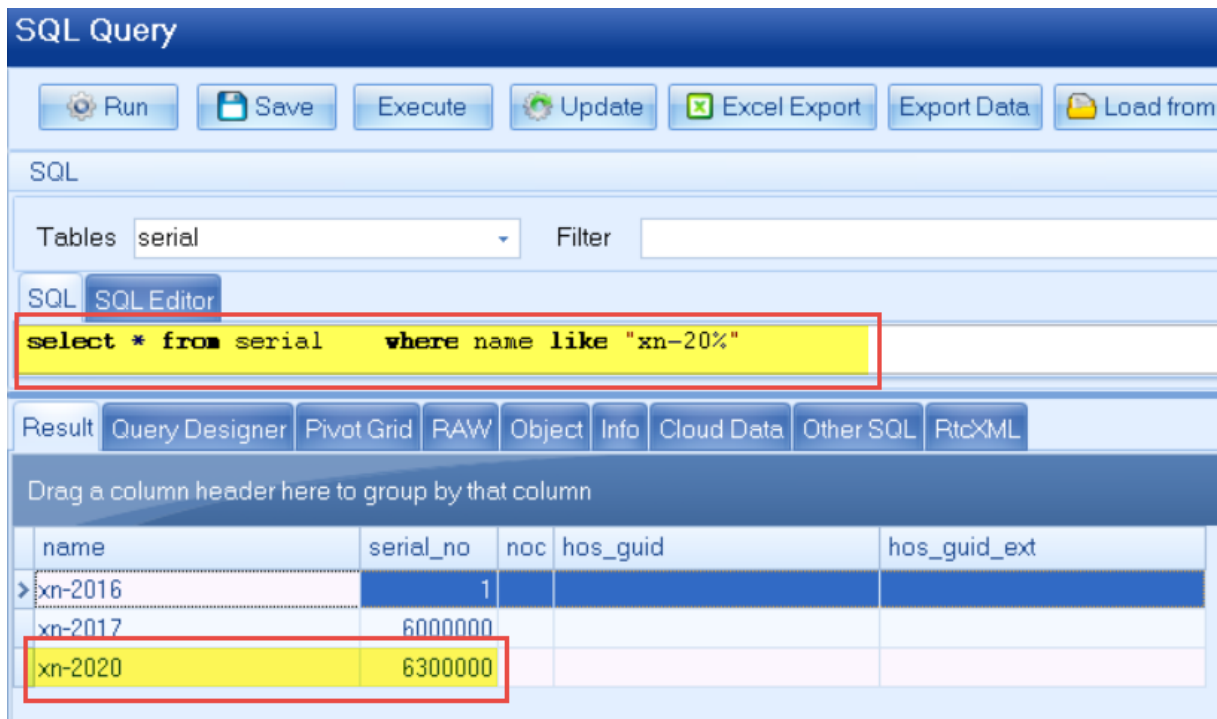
SQL Query

Run Save Execute Update Excel Export Export Data Load from

SQL

Tables serial Filter

SQL SQL Editor

select * from serial where name like "xn-20%"

Result Query Designer Pivot Grid RAW Object Info Cloud Data Other SQL RtcXML

Drag a column header here to group by that column

| name | serial_no | noc | hos_guid | hos_guid_ext |
|---|---|---|---|---|
| xn-2016 | 1 | | | |
| xn-2017 | 6000000 | | | |
| xn-2020 | 6300000 | | | |